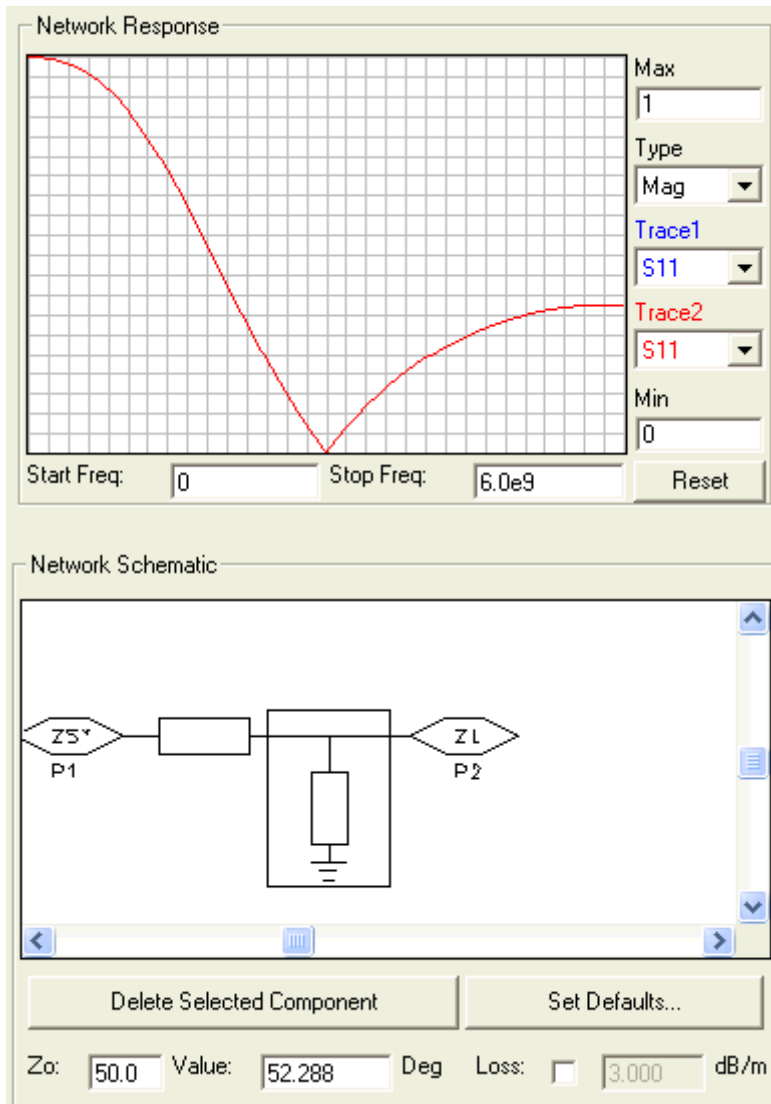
Network Response

Max
1
Type
Mag
Trace1
S11
Trace2
S11
Min
0

Start Freq: 0
Stop Freq: 6.0e9
Reset

Network Schematic

ZS*
P1
ZL
P2

Delete Selected Component
Set Defaults...

Zo: 50.0
Value: 52.288
Deg
Loss:
3.000
dB/m